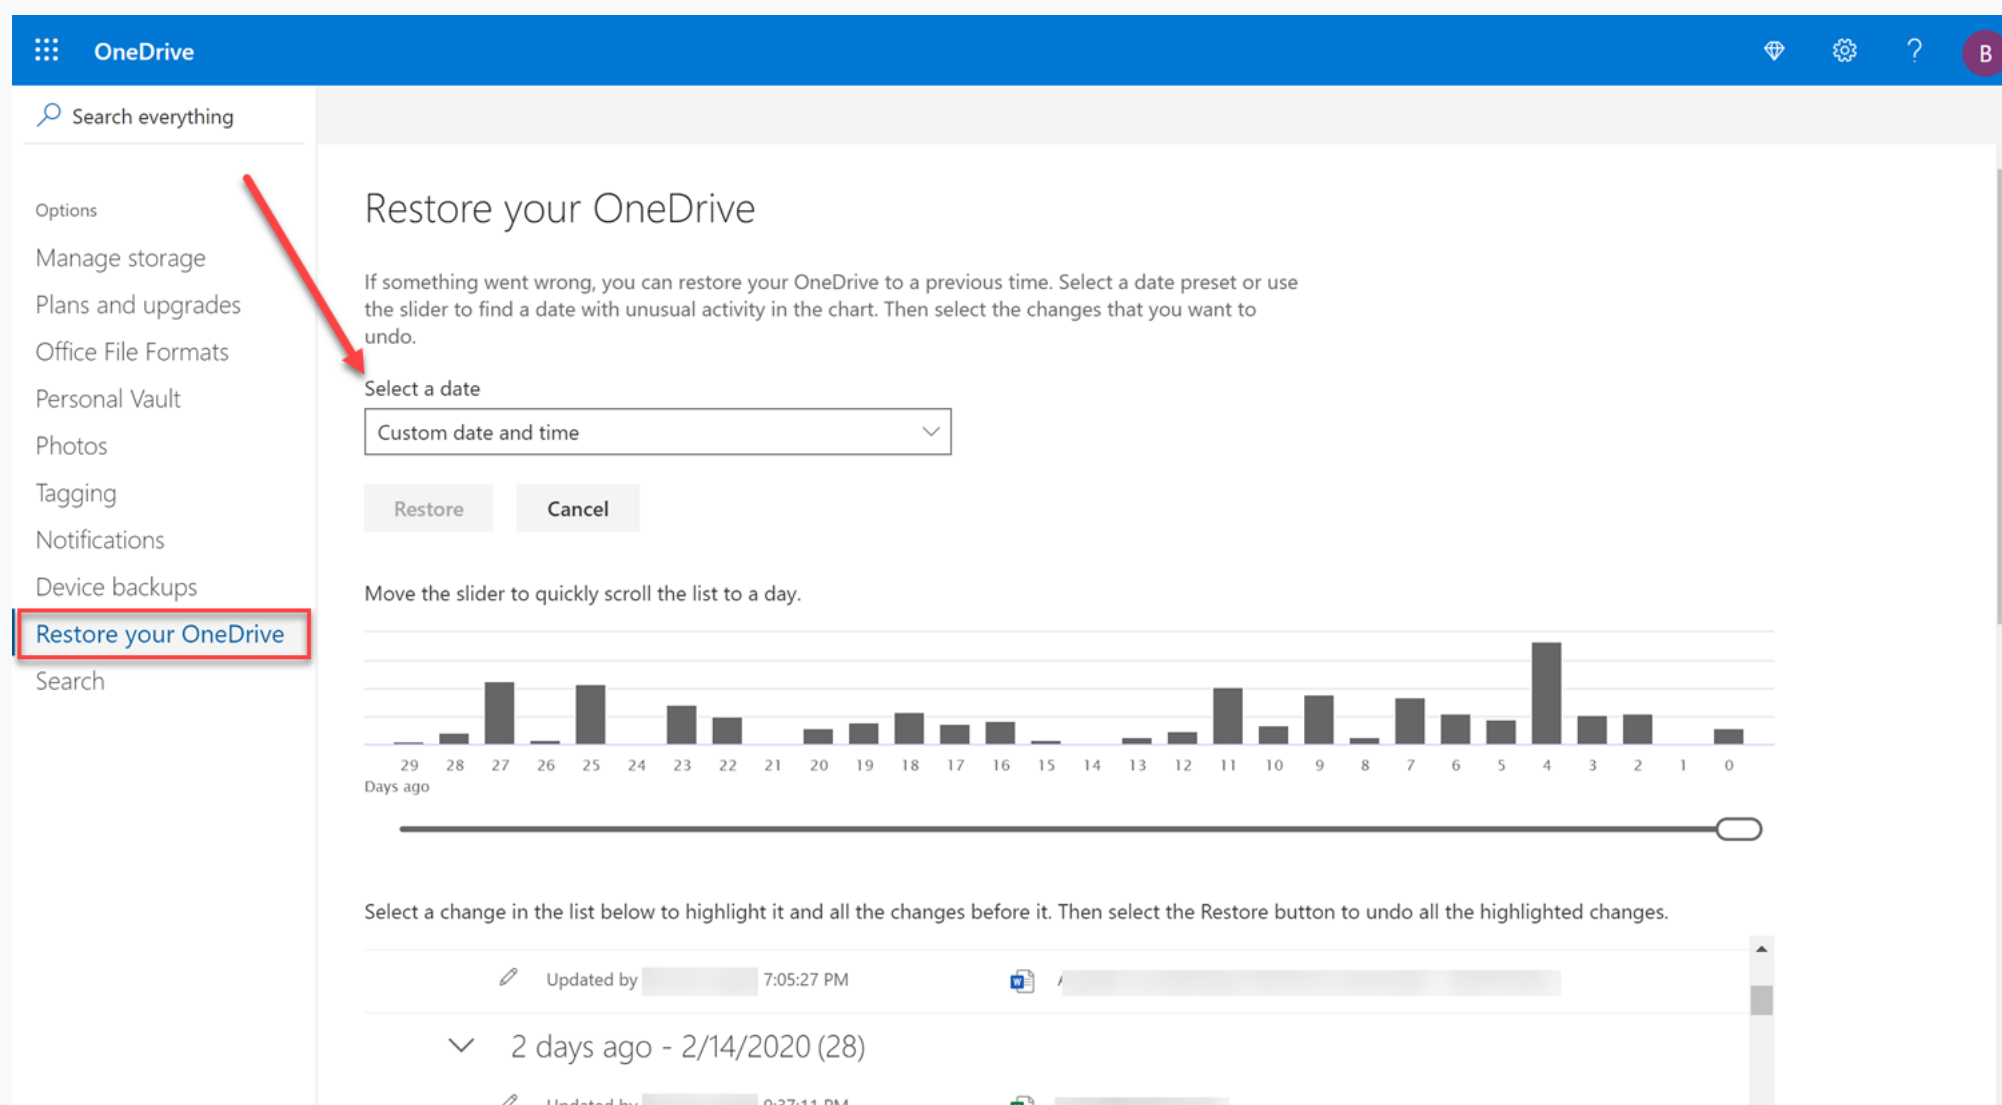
OneDrive

B

Search everything

Options

Manage storage

Plans and upgrades

Office File Formats

Personal Vault

Photos

Tagging

Notifications

Device backups

Restore your OneDrive

Search

Restore your OneDrive

If something went wrong, you can restore your OneDrive to a previous time. Select a date preset or use the slider to find a date with unusual activity in the chart. Then select the changes that you want to undo.

Select a date

Custom date and time

Restore Cancel

Move the slider to quickly scroll the list to a day.

29 28 27 26 25 24 23 22 21 20 19 18 17 16 15 14 13 12 11 10 9 8 7 6 5 4 3 2 1 0

Days ago

Select a change in the list below to highlight it and all the changes before it. Then select the Restore button to undo all the highlighted changes.

Updated by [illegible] 7:05:27 PM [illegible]

2 days ago - 2/14/2020 (28)

Updated by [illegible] 9:37:11 PM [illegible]